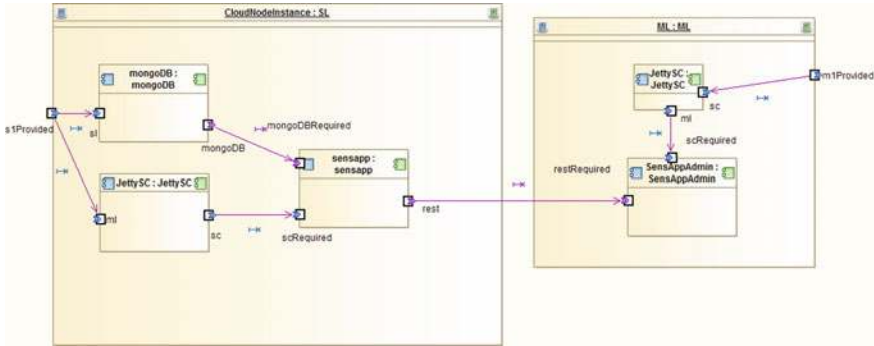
CloudNodeInstance : SL

mongoDB : mongoDB

s1Provided

sl

mongoDB

mongoDBRequired

sensapp : sensapp

JettySC : JettySC

ml

sc

scRequired

rest

ML : ML

JettySC : JettySC

sc

m1Provided

ml

scRequired

restRequired

SensAppAdmin : SensAppAdmin